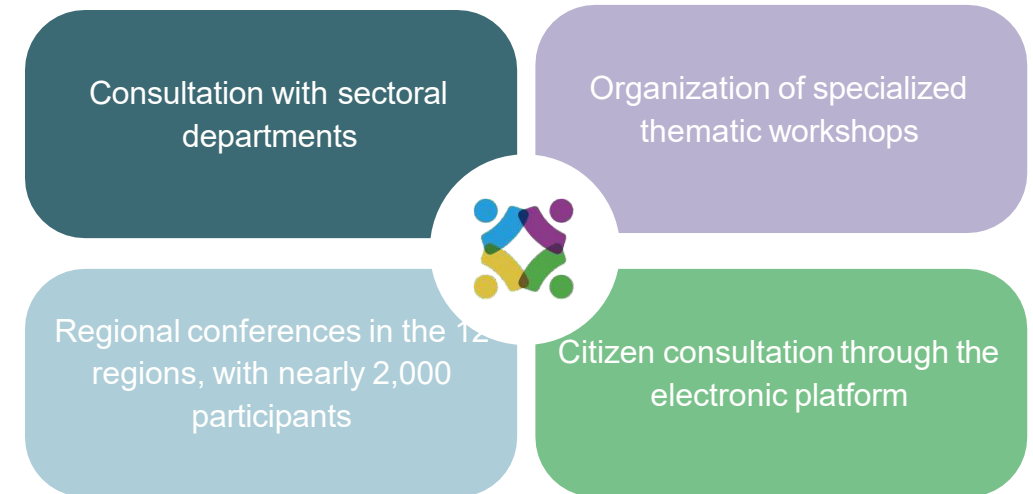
Consultation with sectoral departments

Organization of specialized thematic workshops

Regional conferences in the 12 regions, with nearly 2,000 participants

Citizen consultation through the electronic platform